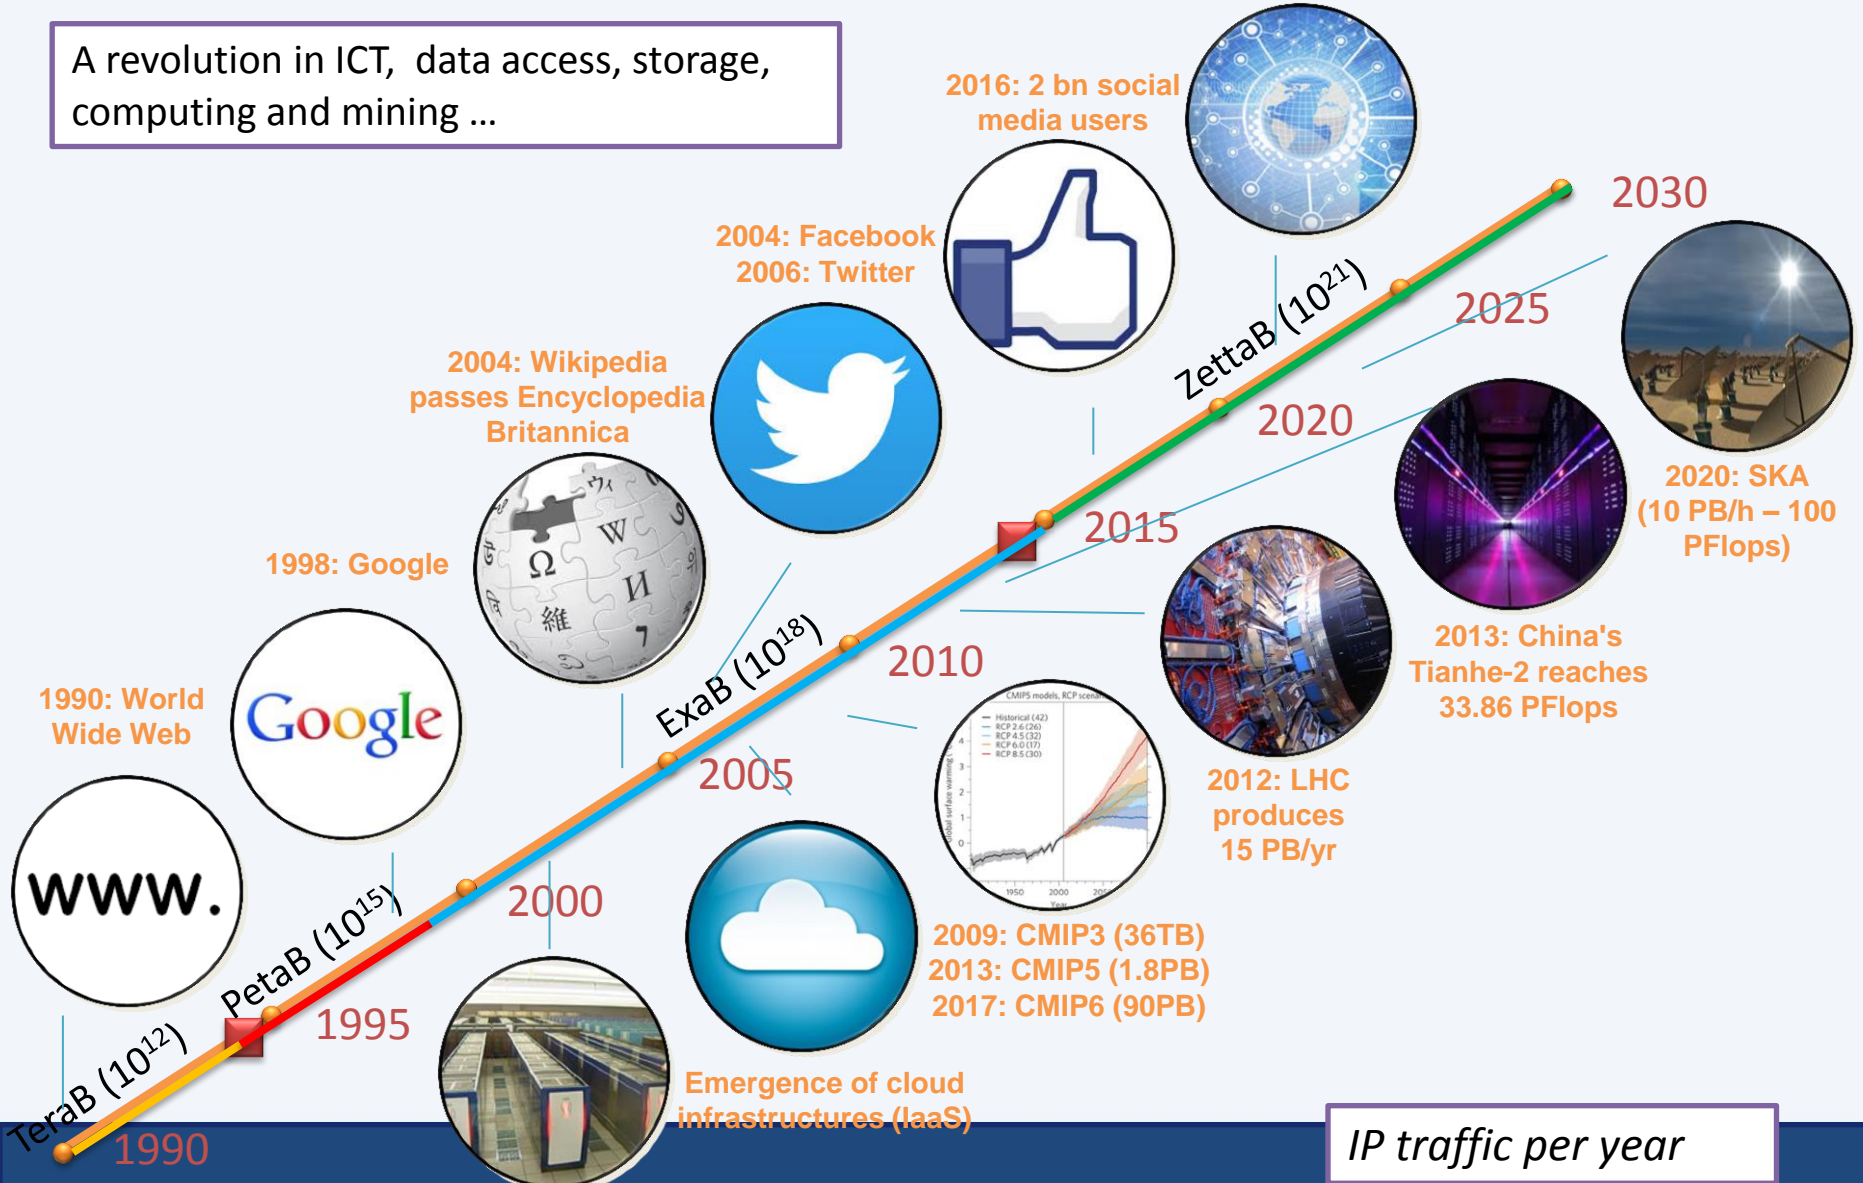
A revolution in ICT, data access, storage, computing and mining …

2016: 2 bn social media users

2004: Facebook
2006: Twitter

2004: Wikipedia passes Encyclopedia Britannica

1998: Google

1990: World Wide Web

www.

Google

2030

2025

2020

2015

2010

2005

2000

1995

1990

ZettaB ($10^{21}$)

ExaB ($10^{18}$)

PetaB ($10^{15}$)

TeraB ($10^{12}$)

2020: SKA (10 PB/h – 100 PFlops)

2013: China's Tianhe-2 reaches 33.86 PFlops

2012: LHC produces 15 PB/yr

2009: CMIP3 (36TB)
2013: CMIP5 (1.8PB)
2017: CMIP6 (90PB)

Emergence of cloud infrastructures (IaaS)

IP traffic per year